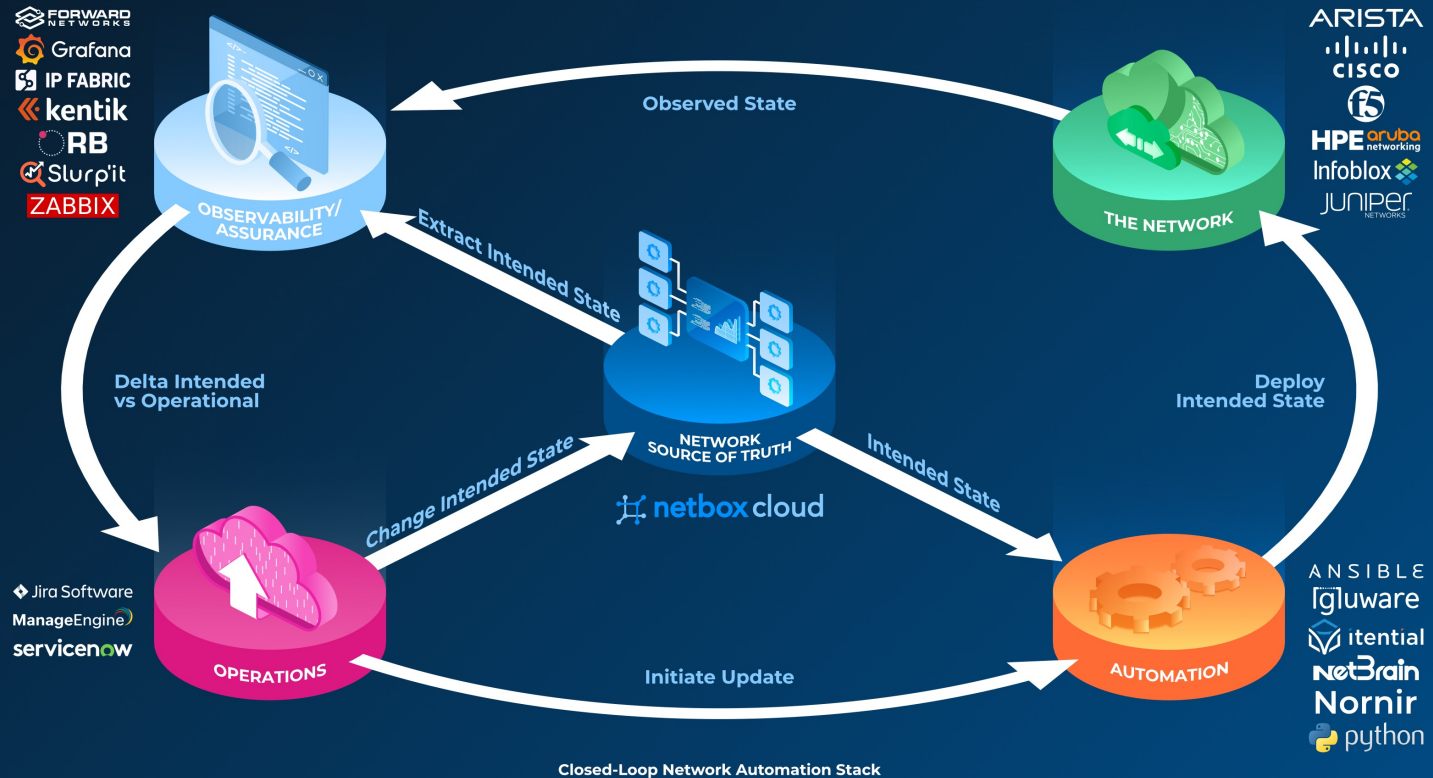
FORWARD NETWORKS
Grafana
IP FABRIC
kentik
RB
Slurp'it
ZABBIX

OBSERVABILITY/ ASSURANCE

Observed State

ARISTA
CISCO
f5
HPE aruba networking
Infoblox
JUNIPER NETWORKS

THE NETWORK

Extract Intended State

Delta Intended vs Operational

NETWORK SOURCE OF TRUTH

netbox cloud

Deploy Intended State

Change Intended State

Intended State

Jira Software
ManageEngine
servicenow

OPERATIONS

Initiate Update

AUTOMATION

ANSIBLE
gluware
itential
NetBrain
Nornir
python

Closed-Loop Network Automation Stack